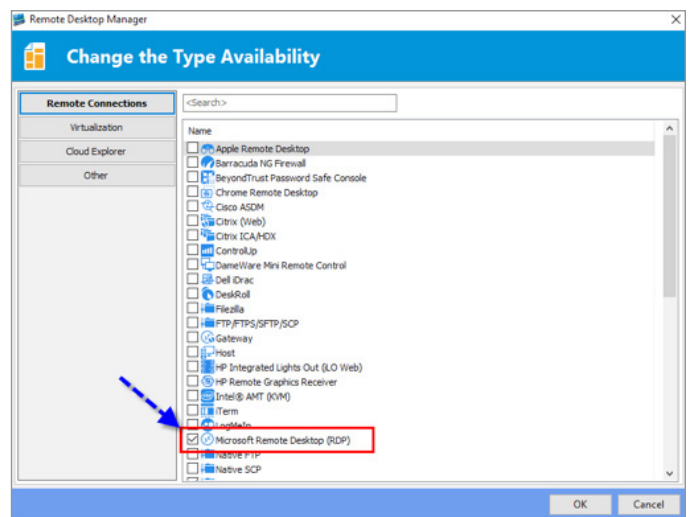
Remote Desktop Manager

Change the Type Availability

Remote Connections
Virtualization
Cloud Explorer
Other

<Search>

Name
Apple Remote Desktop
Barracuda NG Firewall
BeyondTrust Password Safe Console
Chrome Remote Desktop
Cisco ASDM
Citrix (Web)
Citrix ICA/HDX
ControlUp
DameWare Mini Remote Control
Dell iDrac
DeskRoll
Filezilla
FTP/FTPS/SFTP/SCP
Gateway
Host
HP Integrated Lights Out (iLO Web)
HP Remote Graphics Receiver
Intel® AMT (KVM)
iTerm
LogMeIn
Microsoft Remote Desktop (RDP)
Native FTP
Native SCP

OK
Cancel